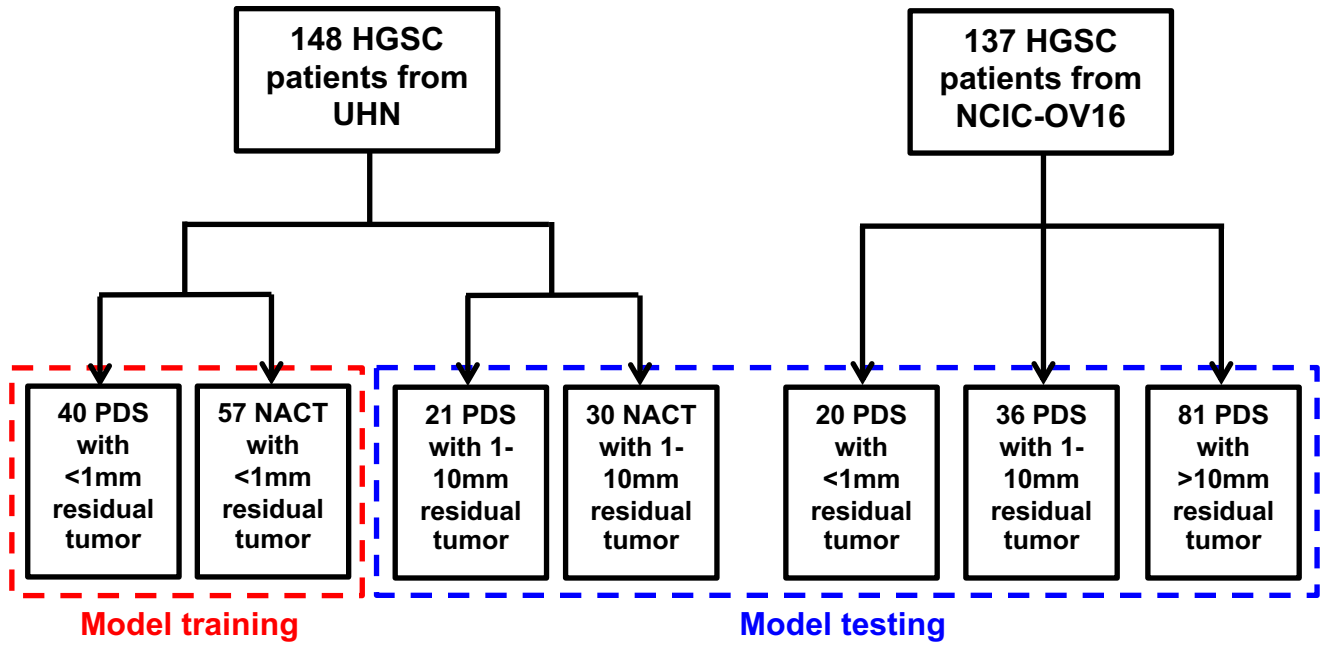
148 HGSC patients from UHN

137 HGSC patients from NCIC-OV16

40 PDS with <1mm residual tumor

57 NACT with <1mm residual tumor

21 PDS with 1-10mm residual tumor

30 NACT with 1-10mm residual tumor

20 PDS with <1mm residual tumor

36 PDS with 1-10mm residual tumor

81 PDS with >10mm residual tumor

Model training

Model testing